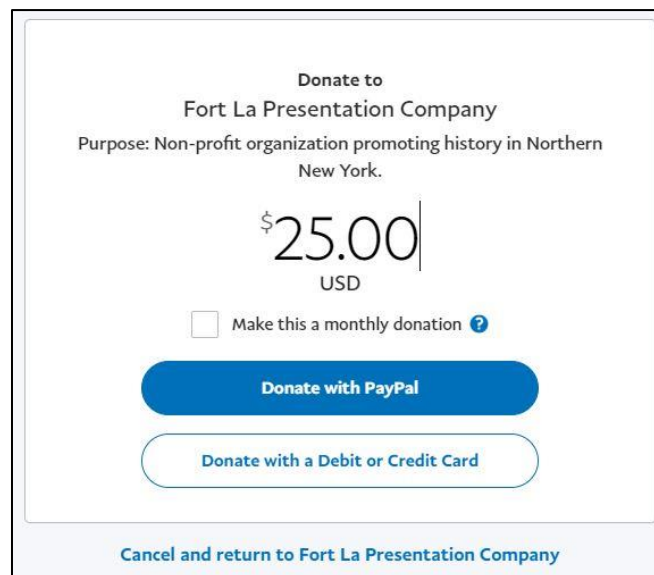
Donate to
Fort La Presentation Company
Purpose: Non-profit organization promoting history in Northern New York.

$25.00
USD

Make this a monthly donation

Donate with PayPal

Donate with a Debit or Credit Card

Cancel and return to Fort La Presentation Company